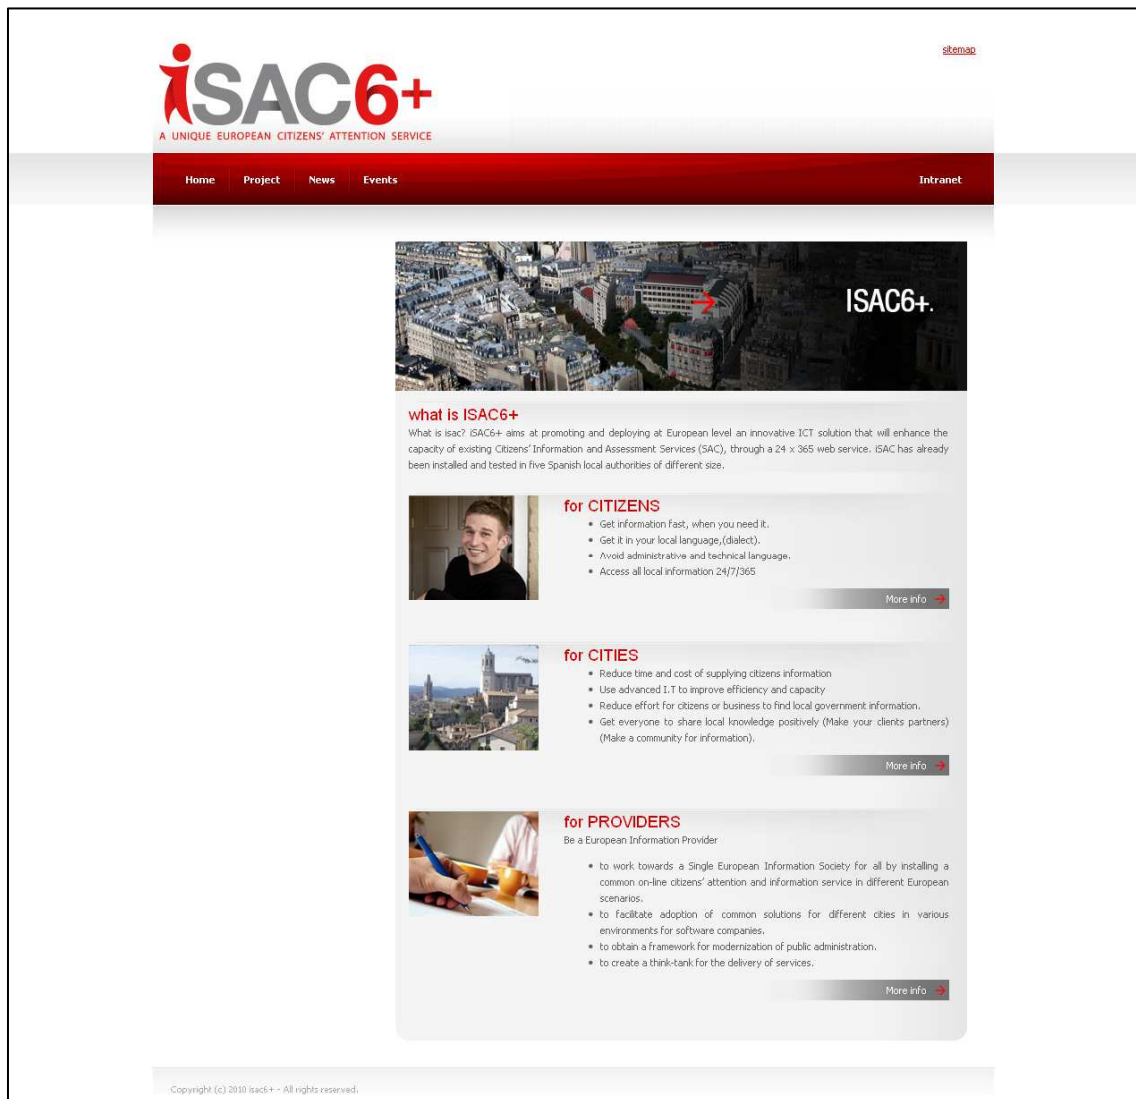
sitemap

iSAC6+
A UNIQUE EUROPEAN CITIZENS' ATTENTION SERVICE

Home Project News Events Intranet

ISAC6+.

what is ISAC6+
What is isac? iSAC6+ aims at promoting and deploying at European level an innovative ICT solution that will enhance the capacity of existing Citizens' Information and Assessment Services (SAC), through a 24 x 365 web service. iSAC has already been installed and tested in five Spanish local authorities of different size.

for CITIZENS
- Get information fast, when you need it.
- Get it in your local language,(dialect).
- Avoid administrative and technical language.
- Access all local information 24/7/365

More info

for CITIES
- Reduce time and cost of supplying citizens information
- Use advanced I.T to improve efficiency and capacity
- Reduce effort for citizens or business to find local government information.
- Get everyone to share local knowledge positively (Make your clients partners) (Make a community for information).

More info

for PROVIDERS
Be a European Information Provider

- to work towards a Single European Information Society for all by installing a common on-line citizens' attention and information service in different European scenarios.
- to facilitate adoption of common solutions for different cities in various environments for software companies.
- to obtain a framework for modernization of public administration.
- to create a think-tank for the delivery of services.

More info

Copyright (c) 2010 isac6+ - All rights reserved.